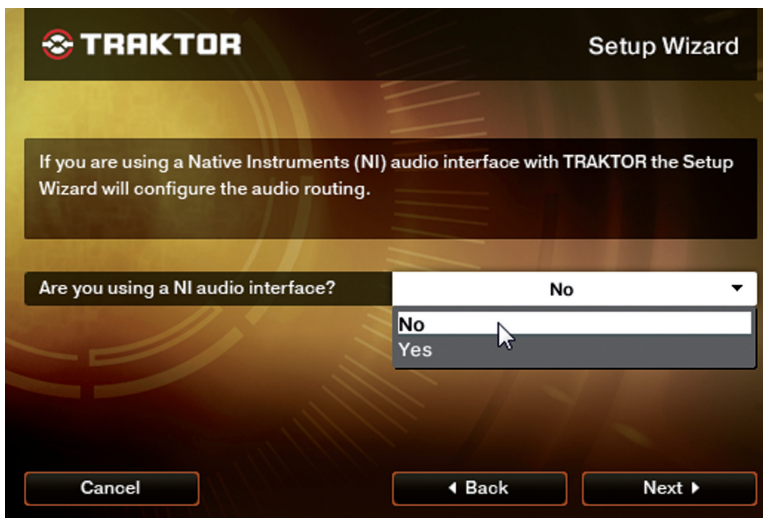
TRAKTOR

Setup Wizard

If you are using a Native Instruments (NI) audio interface with TRAKTOR the Setup Wizard will configure the audio routing.

Are you using a NI audio interface?

No

No
Yes

Cancel

Back

Next